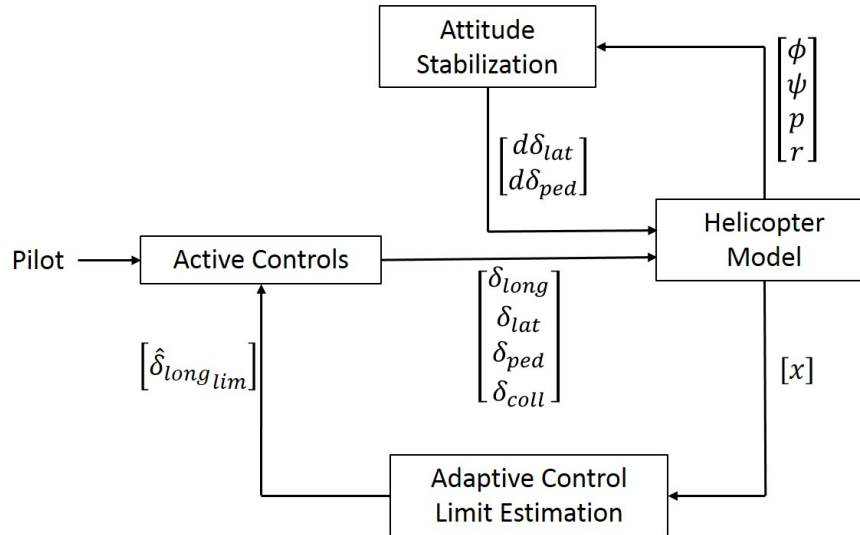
Attitude Stabilization

$\begin{bmatrix} \phi \\ \psi \\ p \\ r \end{bmatrix}$

$\begin{bmatrix} d\delta_{lat} \\ d\delta_{ped} \end{bmatrix}$

Helicopter Model

Pilot

Active Controls

$\begin{bmatrix} \delta_{long} \\ \delta_{lat} \\ \delta_{ped} \\ \delta_{coll} \end{bmatrix}$

$\begin{bmatrix} \hat{\delta}_{long_{lim}} \end{bmatrix}$

$[x]$

Adaptive Control Limit Estimation